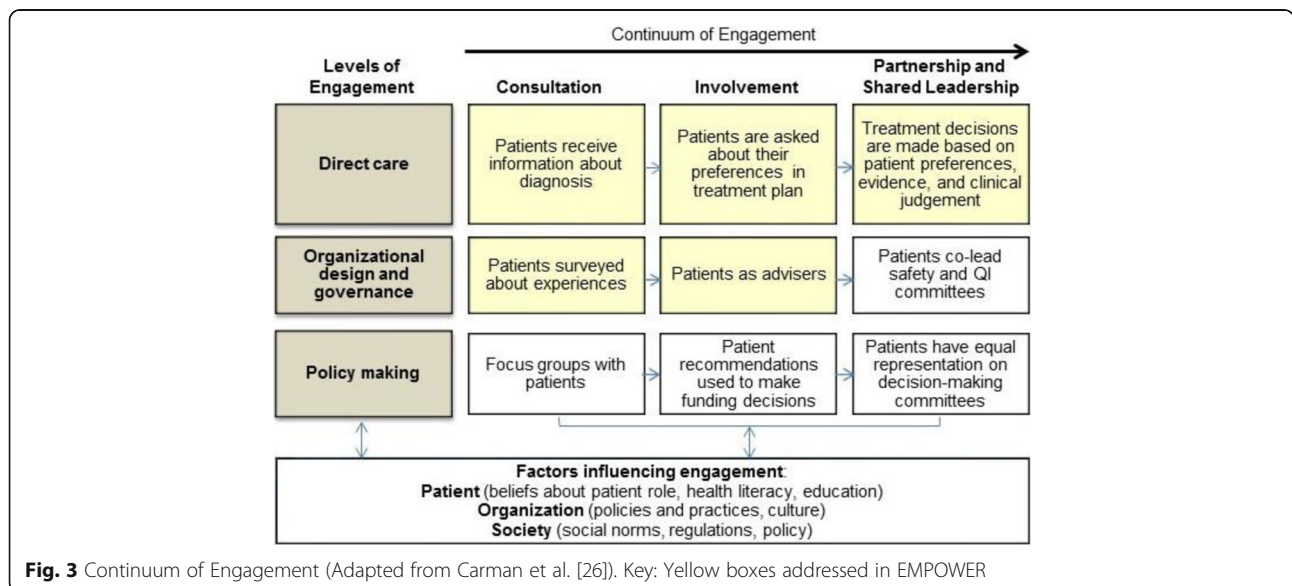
Continuum of Engagement

| Levels of Engagement | Consultation | Involvement | Partnership and Shared Leadership |
|---|---|---|---|
| Direct care | Patients receive information about diagnosis | Patients are asked about their preferences in treatment plan | Treatment decisions are made based on patient preferences, evidence, and clinical judgement |
| Organizational design and governance | Patients surveyed about experiences | Patients as advisers | Patients co-lead safety and QI committees |
| Policy making | Focus groups with patients | Patient recommendations used to make funding decisions | Patients have equal representation on decision-making committees |

**Factors influencing engagement**:
**Patient** (beliefs about patient role, health literacy, education)
**Organization** (policies and practices, culture)
**Society** (social norms, regulations, policy)

**Fig. 3** Continuum of Engagement (Adapted from Carman et al. [26]). Key: Yellow boxes addressed in EMPOWER